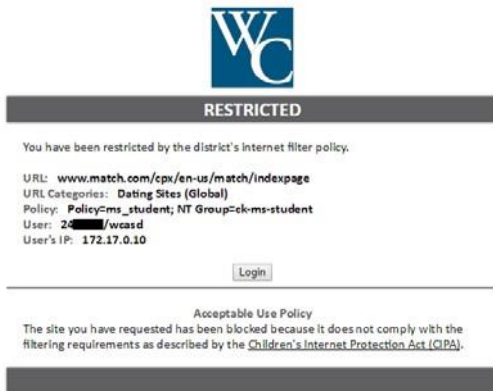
WC

RESTRICTED

You have been restricted by the district's internet filter policy.

URL: www.match.com/cpx/en-us/match/indexpage
URL Categories: Dating Sites (Global)
Policy: Policy=ms_student; NT Group=ck-ms-student
User: 24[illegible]/wcasd
User's IP: 172.17.0.10

Login

Acceptable Use Policy
The site you have requested has been blocked because it does not comply with the filtering requirements as described by the Children's Internet Protection Act (CIPA).